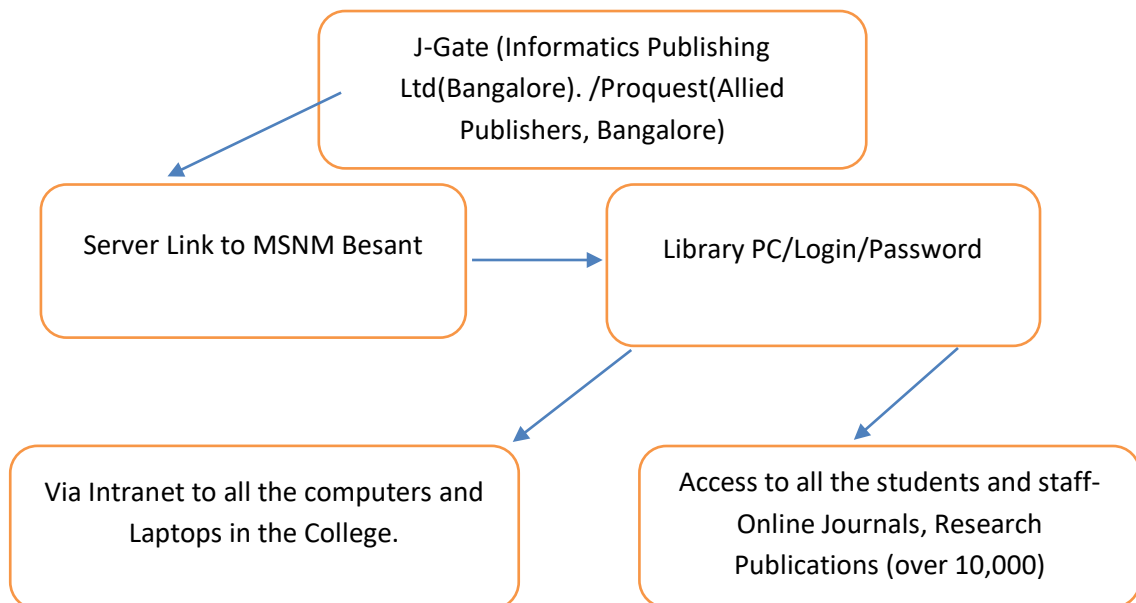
J-Gate (Informatics Publishing Ltd(Bangalore). /Proquest(Allied Publishers, Bangalore)

Server Link to MSNM Besant

Library PC/Login/Password

Via Intranet to all the computers and Laptops in the College.

Access to all the students and staff-Online Journals, Research Publications (over 10,000)